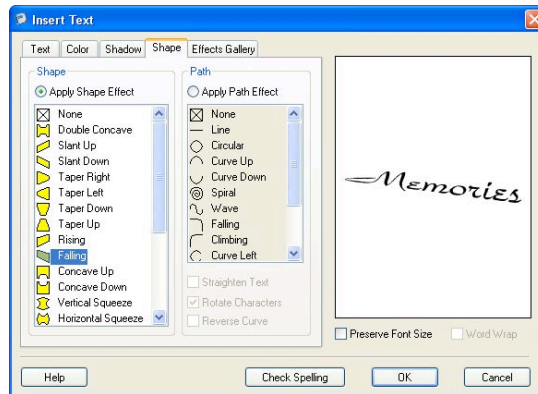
Insert Text

Text | Color | Shadow | Shape | Effects Gallery

Shape
Apply Shape Effect
None
Double Concave
Slant Up
Slant Down
Taper Right
Taper Left
Taper Down
Taper Up
Rising
Falling
Concave Up
Concave Down
Vertical Squeeze
Horizontal Squeeze

Path
Apply Path Effect
None
Line
Circular
Curve Up
Curve Down
Spiral
Wave
Falling
Climbing
Curve Left

Straighten Text
Rotate Characters
Reverse Curve

Memories

Preserve Font Size
Word Wrap

Help
Check Spelling
OK
Cancel